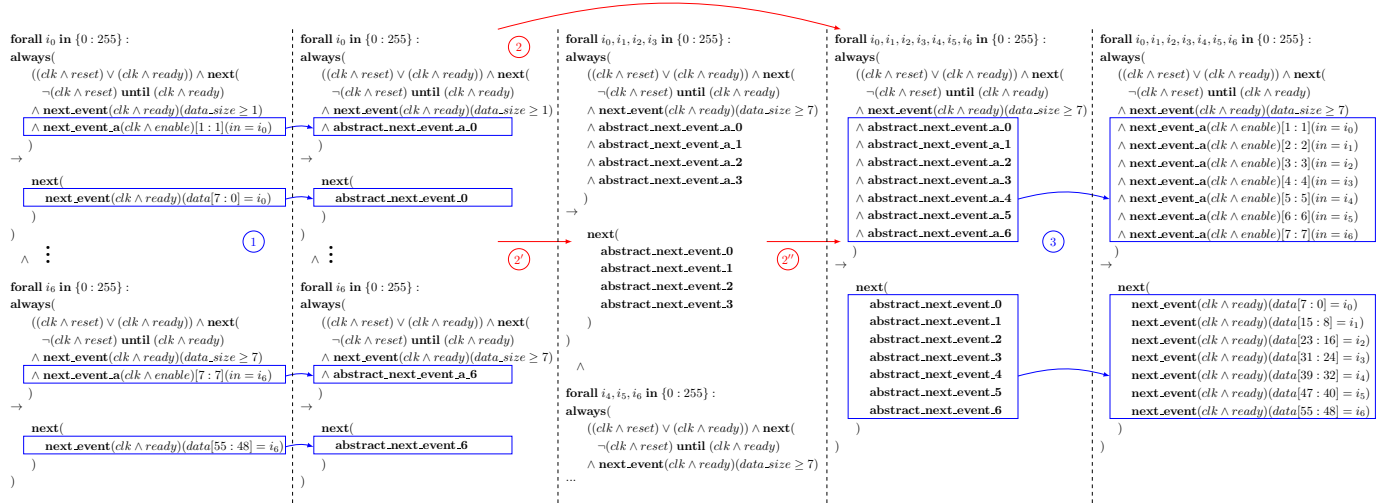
**forall** $i_0$ **in** $\{0:255\}$ :
**always**(
$((clk \wedge reset) \vee (clk \wedge ready)) \wedge$ **next**(
$\neg(clk \wedge reset)$ **until** $(clk \wedge ready)$
$\wedge$ **next_event**$(clk \wedge ready)(data\_size \geq 1)$
$\wedge$ **next_event_a**$(clk \wedge enable)[1:1](in = i_0)$
)
$\rightarrow$
**next**(
**next_event**$(clk \wedge ready)(data[7:0] = i_0)$
)
)
$\wedge$ ⋮

**forall** $i_6$ **in** $\{0:255\}$ :
**always**(
$((clk \wedge reset) \vee (clk \wedge ready)) \wedge$ **next**(
$\neg(clk \wedge reset)$ **until** $(clk \wedge ready)$
$\wedge$ **next_event**$(clk \wedge ready)(data\_size \geq 7)$
$\wedge$ **next_event_a**$(clk \wedge enable)[7:7](in = i_6)$
)
$\rightarrow$
**next**(
**next_event**$(clk \wedge ready)(data[55:48] = i_6)$
)
)

1

**forall** $i_0$ **in** $\{0:255\}$ :
**always**(
$((clk \wedge reset) \vee (clk \wedge ready)) \wedge$ **next**(
$\neg(clk \wedge reset)$ **until** $(clk \wedge ready)$
$\wedge$ **next_event**$(clk \wedge ready)(data\_size \geq 1)$
$\wedge$ **abstract_next_event_a_0**
)
$\rightarrow$
**next**(
**abstract_next_event_0**
)
)
$\wedge$ ⋮

**forall** $i_6$ **in** $\{0:255\}$ :
**always**(
$((clk \wedge reset) \vee (clk \wedge ready)) \wedge$ **next**(
$\neg(clk \wedge reset)$ **until** $(clk \wedge ready)$
$\wedge$ **next_event**$(clk \wedge ready)(data\_size \geq 7)$
$\wedge$ **abstract_next_event_a_6**
)
$\rightarrow$
**next**(
**abstract_next_event_6**
)
)

2

2'

**forall** $i_0, i_1, i_2, i_3$ **in** $\{0:255\}$ :
**always**(
$((clk \wedge reset) \vee (clk \wedge ready)) \wedge$ **next**(
$\neg(clk \wedge reset)$ **until** $(clk \wedge ready)$
$\wedge$ **next_event**$(clk \wedge ready)(data\_size \geq 7)$
$\wedge$ **abstract_next_event_a_0**
$\wedge$ **abstract_next_event_a_1**
$\wedge$ **abstract_next_event_a_2**
$\wedge$ **abstract_next_event_a_3**
)
$\rightarrow$
**next**(
**abstract_next_event_0**
**abstract_next_event_1**
**abstract_next_event_2**
**abstract_next_event_3**
)
)
$\wedge$

**forall** $i_4, i_5, i_6$ **in** $\{0:255\}$ :
**always**(
$((clk \wedge reset) \vee (clk \wedge ready)) \wedge$ **next**(
$\neg(clk \wedge reset)$ **until** $(clk \wedge ready)$
$\wedge$ **next_event**$(clk \wedge ready)(data\_size \geq 7)$
...

2''

**forall** $i_0, i_1, i_2, i_3, i_4, i_5, i_6$ **in** $\{0:255\}$ :
**always**(
$((clk \wedge reset) \vee (clk \wedge ready)) \wedge$ **next**(
$\neg(clk \wedge reset)$ **until** $(clk \wedge ready)$
$\wedge$ **next_event**$(clk \wedge ready)(data\_size \geq 7)$
$\wedge$ **abstract_next_event_a_0**
$\wedge$ **abstract_next_event_a_1**
$\wedge$ **abstract_next_event_a_2**
$\wedge$ **abstract_next_event_a_3**
$\wedge$ **abstract_next_event_a_4**
$\wedge$ **abstract_next_event_a_5**
$\wedge$ **abstract_next_event_a_6**
)
$\rightarrow$
**next**(
**abstract_next_event_0**
**abstract_next_event_1**
**abstract_next_event_2**
**abstract_next_event_3**
**abstract_next_event_4**
**abstract_next_event_5**
**abstract_next_event_6**
)
)

3

**forall** $i_0, i_1, i_2, i_3, i_4, i_5, i_6$ **in** $\{0:255\}$ :
**always**(
$((clk \wedge reset) \vee (clk \wedge ready)) \wedge$ **next**(
$\neg(clk \wedge reset)$ **until** $(clk \wedge ready)$
$\wedge$ **next_event**$(clk \wedge ready)(data\_size \geq 7)$
$\wedge$ **next_event_a**$(clk \wedge enable)[1:1](in = i_0)$
$\wedge$ **next_event_a**$(clk \wedge enable)[2:2](in = i_1)$
$\wedge$ **next_event_a**$(clk \wedge enable)[3:3](in = i_2)$
$\wedge$ **next_event_a**$(clk \wedge enable)[4:4](in = i_3)$
$\wedge$ **next_event_a**$(clk \wedge enable)[5:5](in = i_4)$
$\wedge$ **next_event_a**$(clk \wedge enable)[6:6](in = i_5)$
$\wedge$ **next_event_a**$(clk \wedge enable)[7:7](in = i_6)$
)
$\rightarrow$
**next**(
**next_event**$(clk \wedge ready)(data[7:0] = i_0)$
**next_event**$(clk \wedge ready)(data[15:8] = i_1)$
**next_event**$(clk \wedge ready)(data[23:16] = i_2)$
**next_event**$(clk \wedge ready)(data[31:24] = i_3)$
**next_event**$(clk \wedge ready)(data[39:32] = i_4)$
**next_event**$(clk \wedge ready)(data[47:40] = i_5)$
**next_event**$(clk \wedge ready)(data[55:48] = i_6)$
)
)